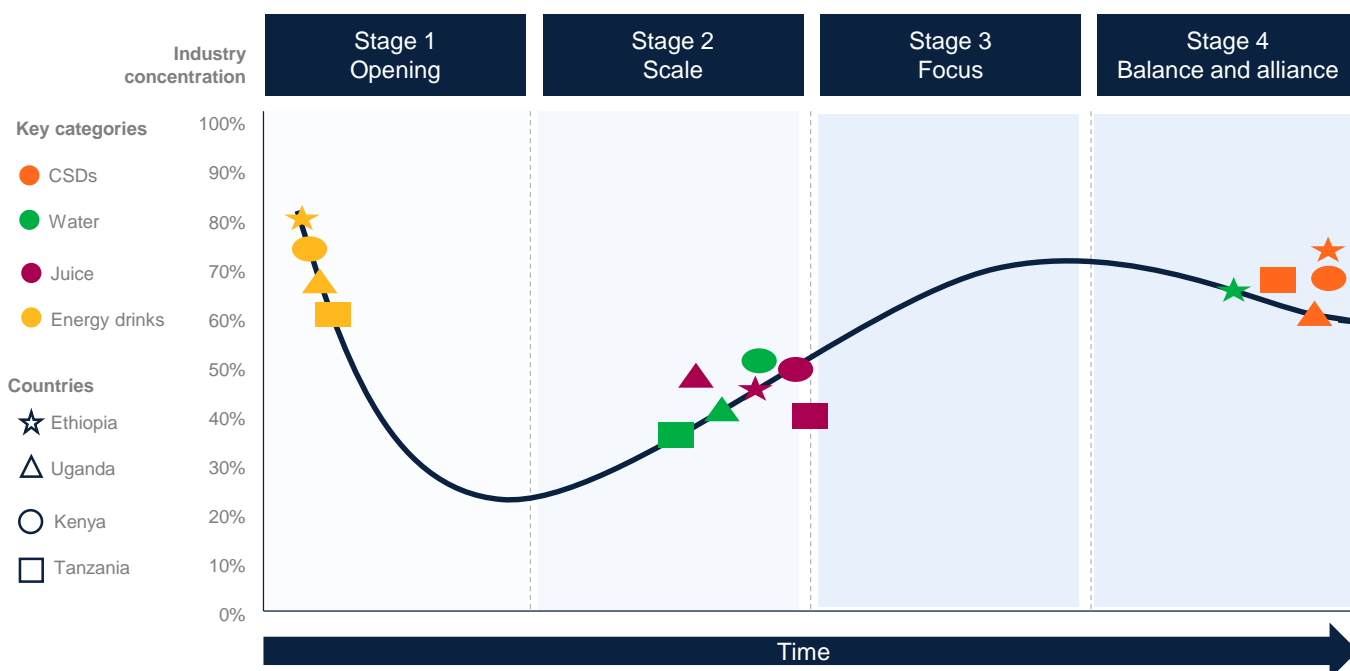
Industry concentration

Stage 1
Opening

Stage 2
Scale

Stage 3
Focus

Stage 4
Balance and alliance

Key categories
CSDs
Water
Juice
Energy drinks

Countries
Ethiopia
Uganda
Kenya
Tanzania

100%
90%
80%
70%
60%
50%
40%
30%
20%
10%
0%

Time